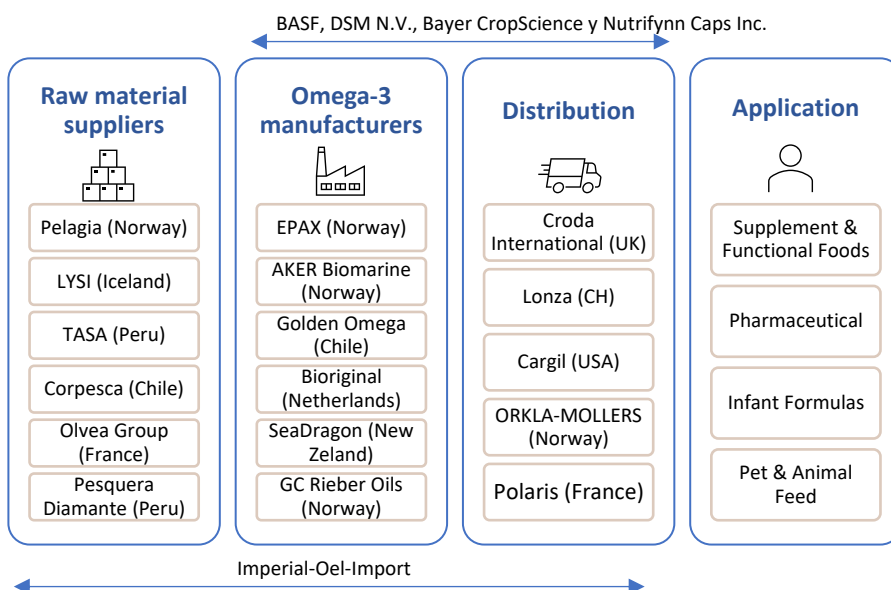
BASF, DSM N.V., Bayer CropScience y Nutrifynn Caps Inc.

Raw material suppliers

Pelagia (Norway)

LYSI (Iceland)

TASA (Peru)

Corpesca (Chile)

Olvea Group (France)

Pesquera Diamante (Peru)

Omega-3 manufacturers

EPAX (Norway)

AKER Biomarine (Norway)

Golden Omega (Chile)

Bioriginal (Netherlands)

SeaDragon (New Zeland)

GC Rieber Oils (Norway)

Distribution

Croda International (UK)

Lonza (CH)

Cargil (USA)

ORKLA-MOLLERS (Norway)

Polaris (France)

Application

Supplement & Functional Foods

Pharmaceutical

Infant Formulas

Pet & Animal Feed

Imperial-Oel-Import